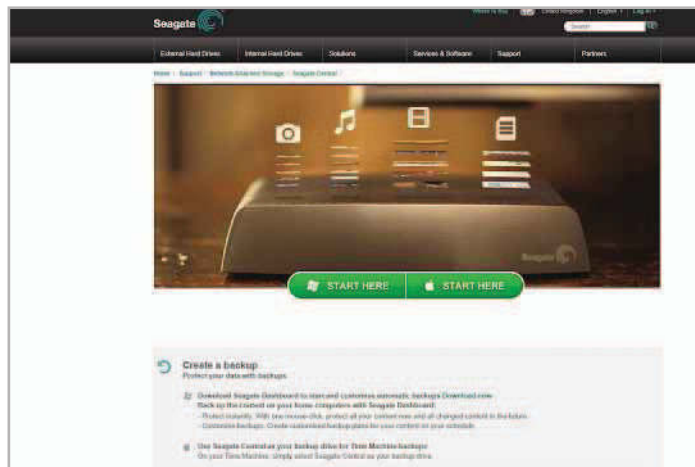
Seagate

Where to Buy | United Kingdom | English | Log in

Search

External Hard Drives | Internal Hard Drives | Solutions | Services & Software | Support | Partners

Home › Support › Network Attached Storage › Seagate Central

Seagate

START HERE | START HERE

Create a backup
Protect your data with backups.

Download Seagate Dashboard to start and customise automatic backups Download now
Back up the content on your home computers with Seagate Dashboard:
- Protect instantly. With one mouse-click, protect all your content now and all changed content in the future.
- Customise backups. Create customised backup plans for your content on your schedule.

Use Seagate Central as your backup drive for Time Machine backups
On your Time Machine, simply select Seagate Central as your backup drive.